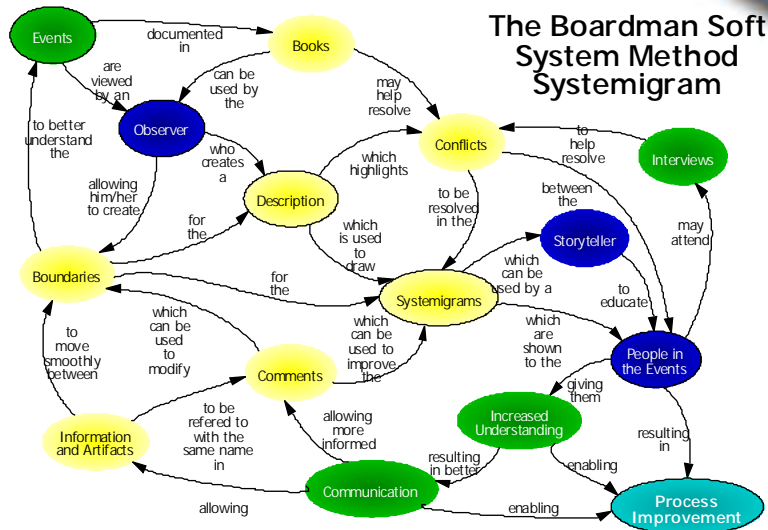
The Boardman Soft System Method Systemigram

Events

documented in

Books

are viewed by an

can be used by the

may help resolve

Observer

to better understand the

who creates a

Conflicts

to help resolve

Interviews

which highlights

allowing him/her to create

Description

to be resolved in the

between the

for the

which is used to draw

Storyteller

may attend

Boundaries

for the

which can be used by a

to educate

Systemigrams

which can be used to modify

which can be used to improve the

which are shown to the

People in the Events

to move smoothly between

Comments

giving them

Increased Understanding

to be refered to with the same name in

allowing more informed

resulting in

Information and Artifacts

resulting in better

enabling

Communication

allowing

enabling

Process Improvement